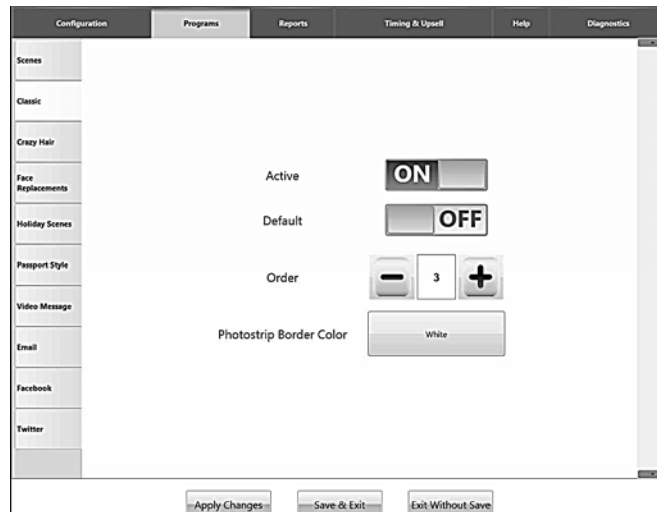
Configuration Programs Reports Timing & Upsell Help Diagnostics

Scenes
Classic
Crazy Hair
Face Replacements
Holiday Scenes
Passport Style
Video Message
Email
Facebook
Twitter

Active ON

Default OFF

Order 3

Photostrip Border Color White

Apply Changes Save & Exit Exit Without Save